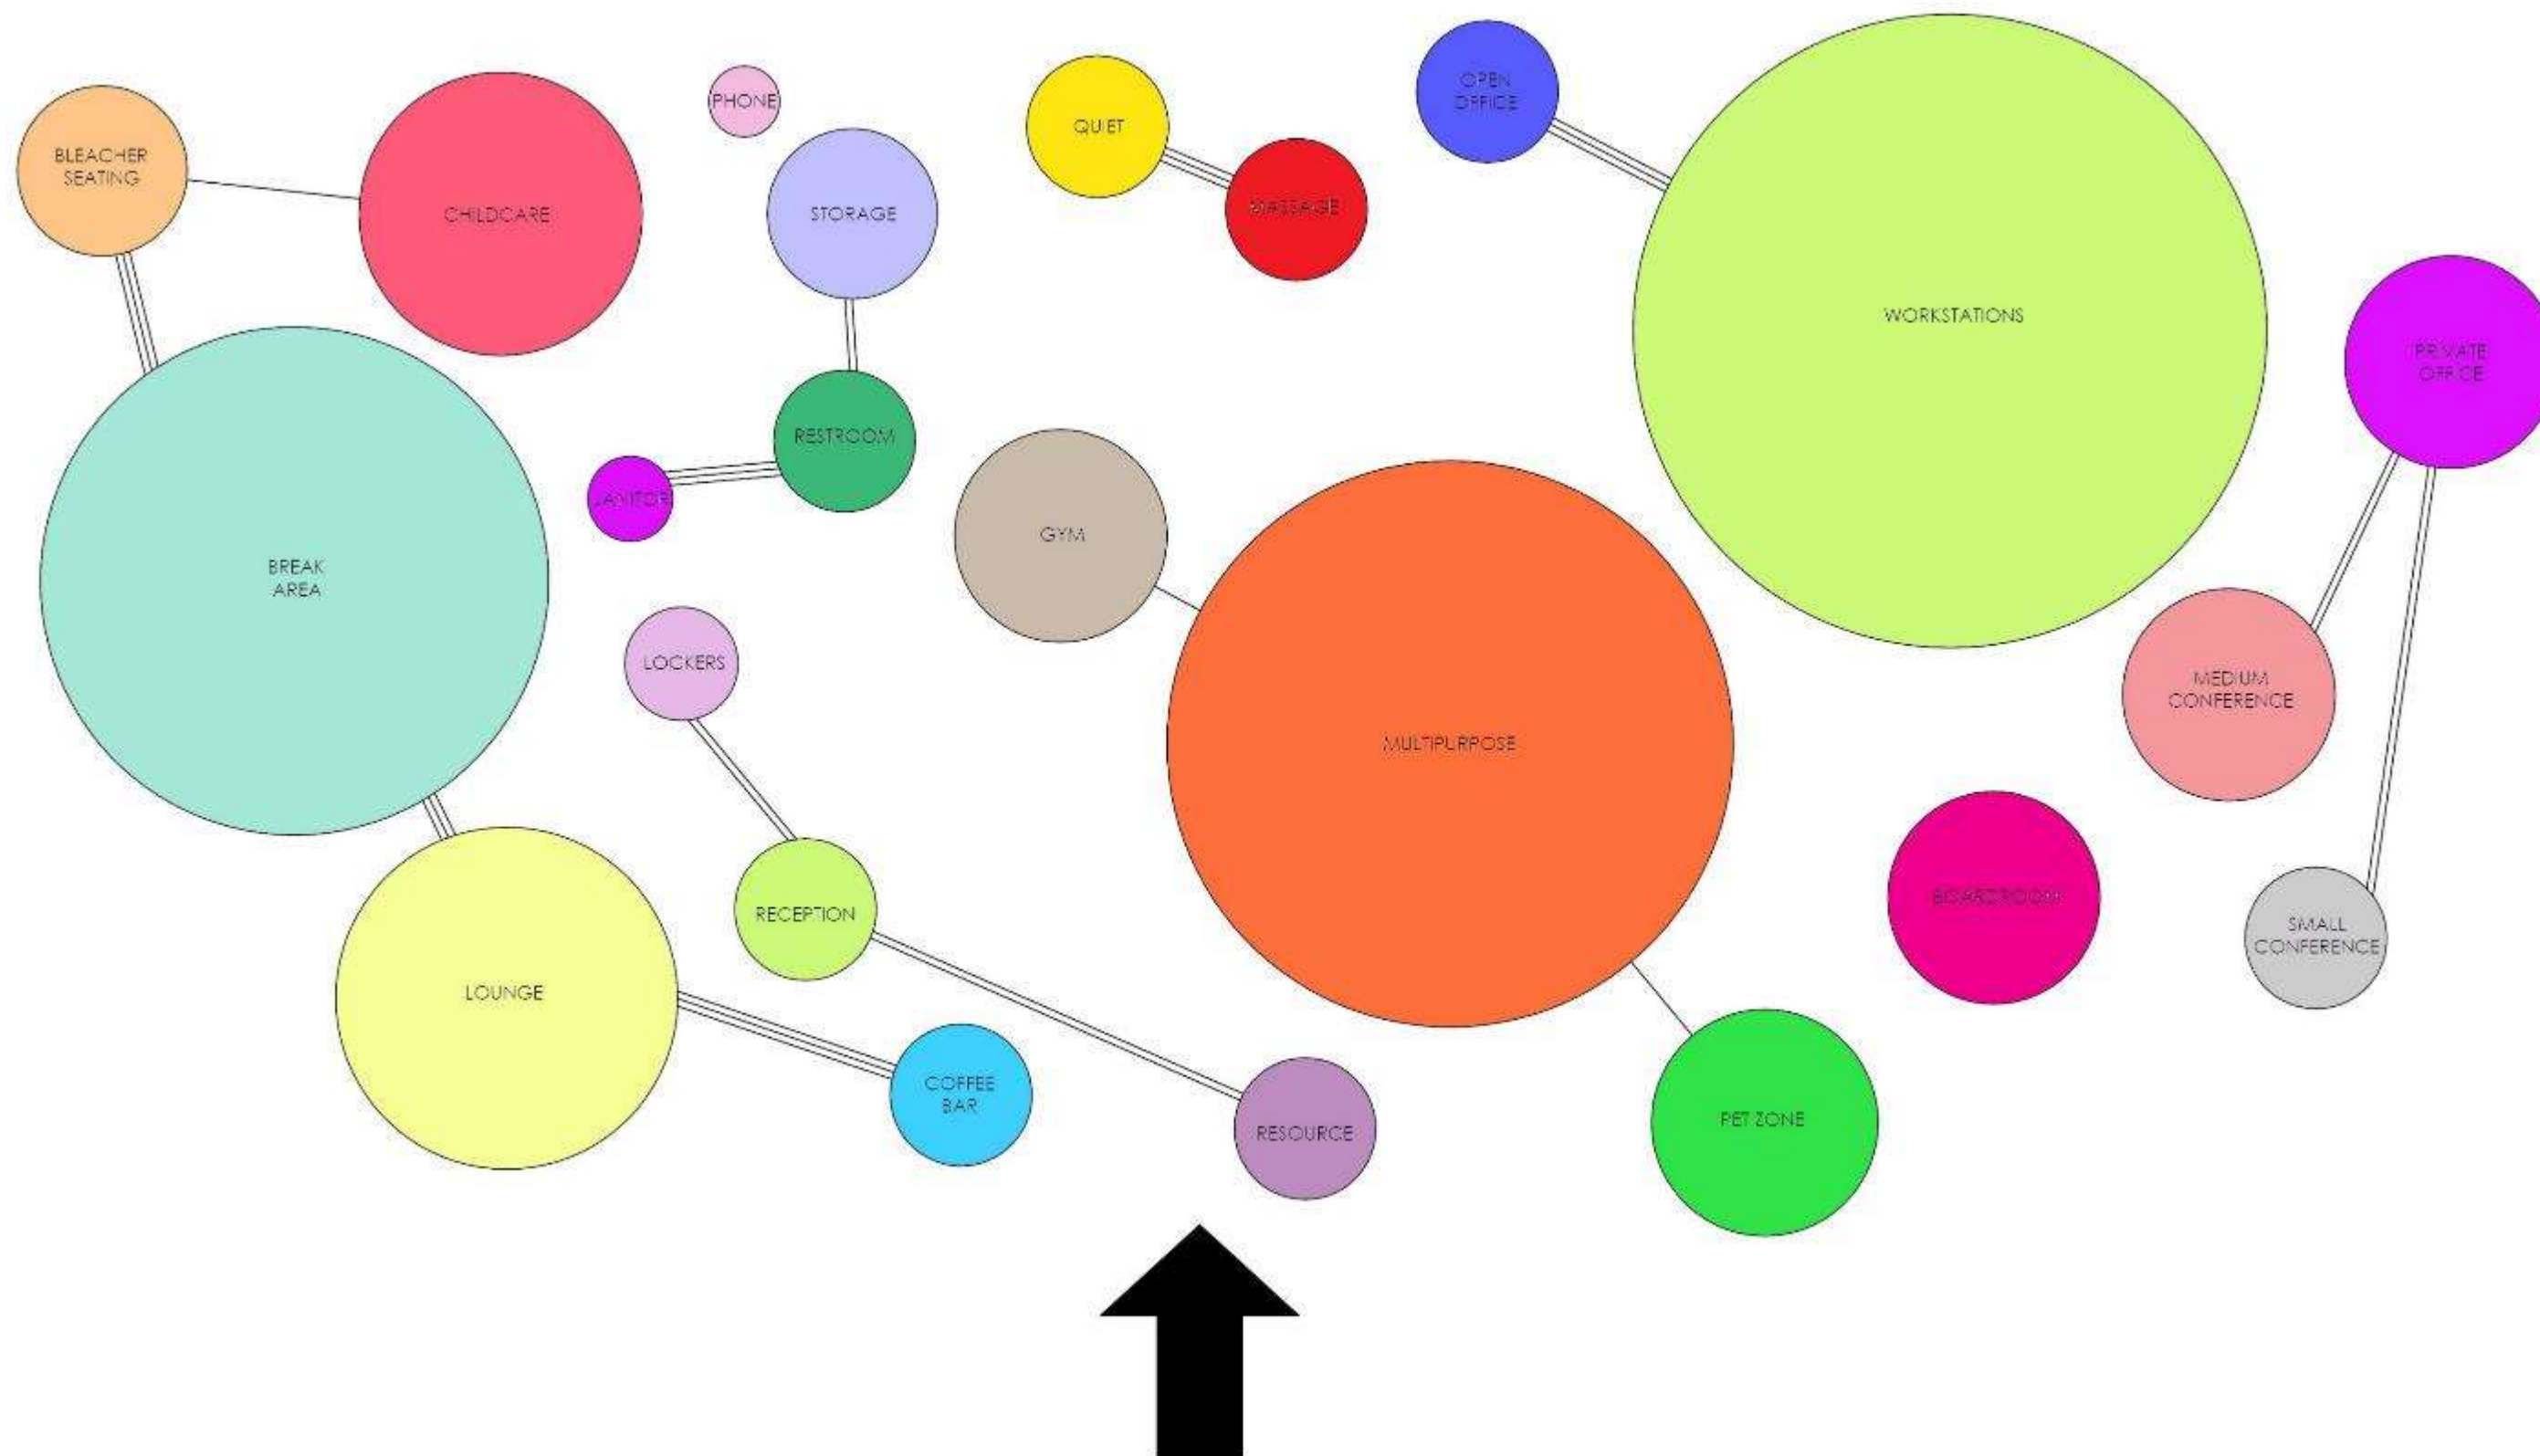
BLEACHER SEATING

CHILDCARE

PHONE

STORAGE

QUIET

MASSAGE

OPEN OFFICE

WORKSTATIONS

PRIVATE OFFICE

RESTROOM

JANITOR

BREAK AREA

GYM

MULTIPURPOSE

LOCKERS

MEDIUM CONFERENCE

RECEPTION

BOARDROOM

SMALL CONFERENCE

LOUNGE

COFFEE BAR

RESOURCE

PET ZONE